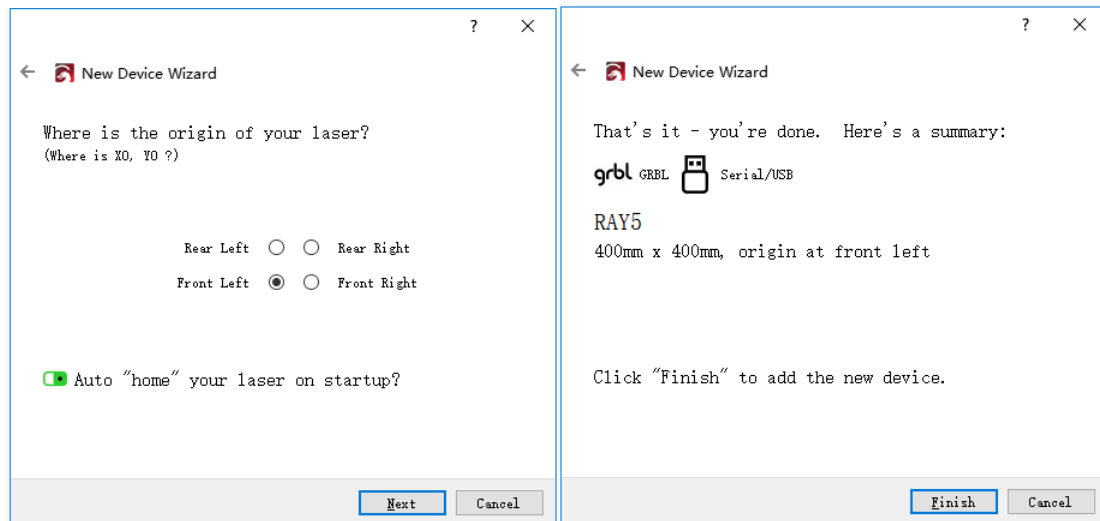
?

New Device Wizard

Where is the origin of your laser?
(Where is X0, Y0 ?)

Rear Left
Rear Right
Front Left
Front Right

Auto "home" your laser on startup?

Next
Cancel

?

New Device Wizard

That's it - you're done. Here's a summary:

grbl GRBL
Serial/USB

RAY5
400mm x 400mm, origin at front left

Click "Finish" to add the new device.

Finish
Cancel